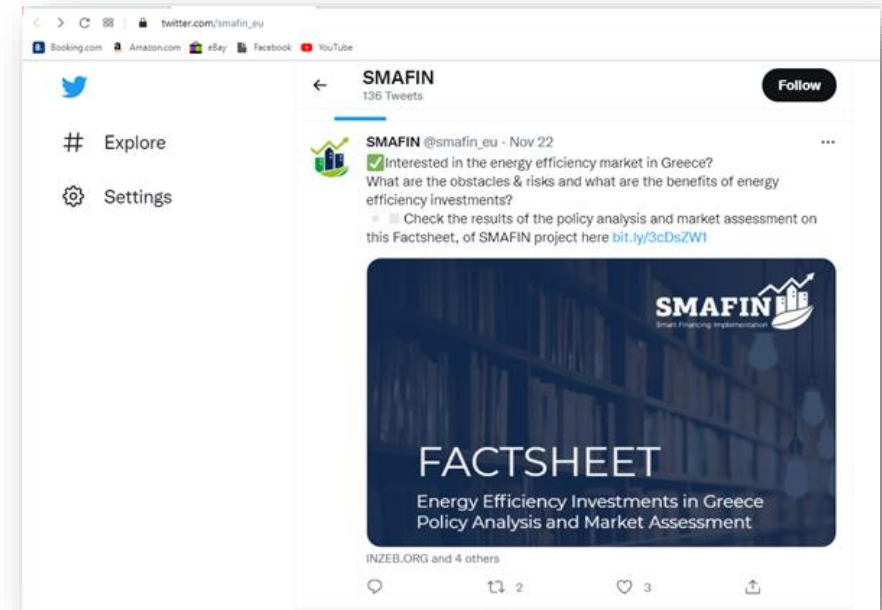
twitter.com/smafin_eu

Booking.com Amazon.com eBay Facebook YouTube

Explore

Settings

SMAFIN
136 Tweets

Follow

SMAFIN @smafin_eu · Nov 22
✅Interested in the energy efficiency market in Greece?
What are the obstacles & risks and what are the benefits of energy efficiency investments?
Check the results of the policy analysis and market assessment on this Factsheet, of SMAFIN project here bit.ly/3cDsZW1

SMAFIN
Smart Financing Implementation

FACTSHEET
Energy Efficiency Investments in Greece
Policy Analysis and Market Assessment

INZEB.ORG and 4 others

2 3